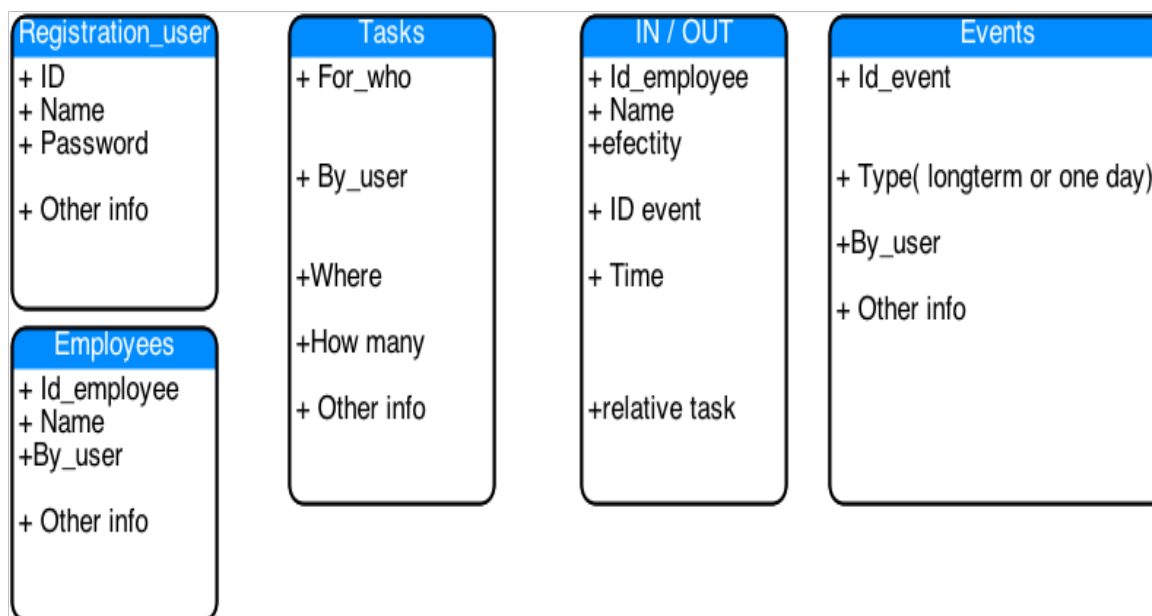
Registration_user
+ ID
+ Name
+ Password

+ Other info

Employees
+ Id_employee
+ Name
+By_user

+ Other info

Tasks
+ For_who

+ By_user

+Where

+How many

+ Other info

IN / OUT
+ Id_employee
+ Name
+efectity

+ ID event

+ Time

+relative task

Events
+ Id_event

+ Type( longterm or one day)

+By_user

+ Other info